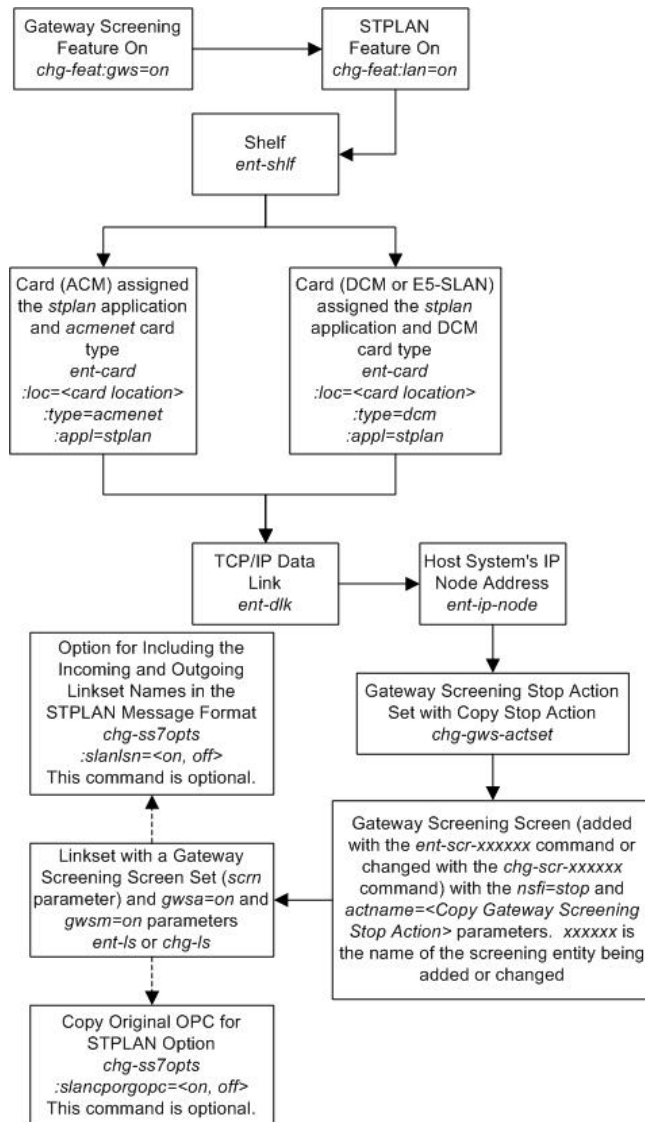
Gateway Screening Feature On
chg-feat:gws=on

STPLAN Feature On
chg-feat:lan=on

Shelf
ent-shlf

Card (ACM) assigned the stplan application and acmenet card type
ent-card
:loc=<card location>
:type=acmenet
:appl=stplan

Card (DCM or E5-SLAN) assigned the stplan application and DCM card type
ent-card
:loc=<card location>
:type=dcm
:appl=stplan

TCP/IP Data Link
ent-dlk

Host System's IP Node Address
ent-ip-node

Gateway Screening Stop Action Set with Copy Stop Action
chg-gws-actset

Gateway Screening Screen (added with the ent-scr-xxxxxx command or changed with the chg-scr-xxxxxx command) with the nsfi=stop and actname=<Copy Gateway Screening Stop Action> parameters. xxxxxx is the name of the screening entity being added or changed

Linkset with a Gateway Screening Screen Set (scrn parameter) and gwsa=on and gwsm=on parameters
ent-ls or chg-ls

Option for Including the Incoming and Outgoing Linkset Names in the STPLAN Message Format
chg-ss7opts
:slanlsn=<on, off>
This command is optional.

Copy Original OPC for STPLAN Option
chg-ss7opts
:slancporgopc=<on, off>
This command is optional.